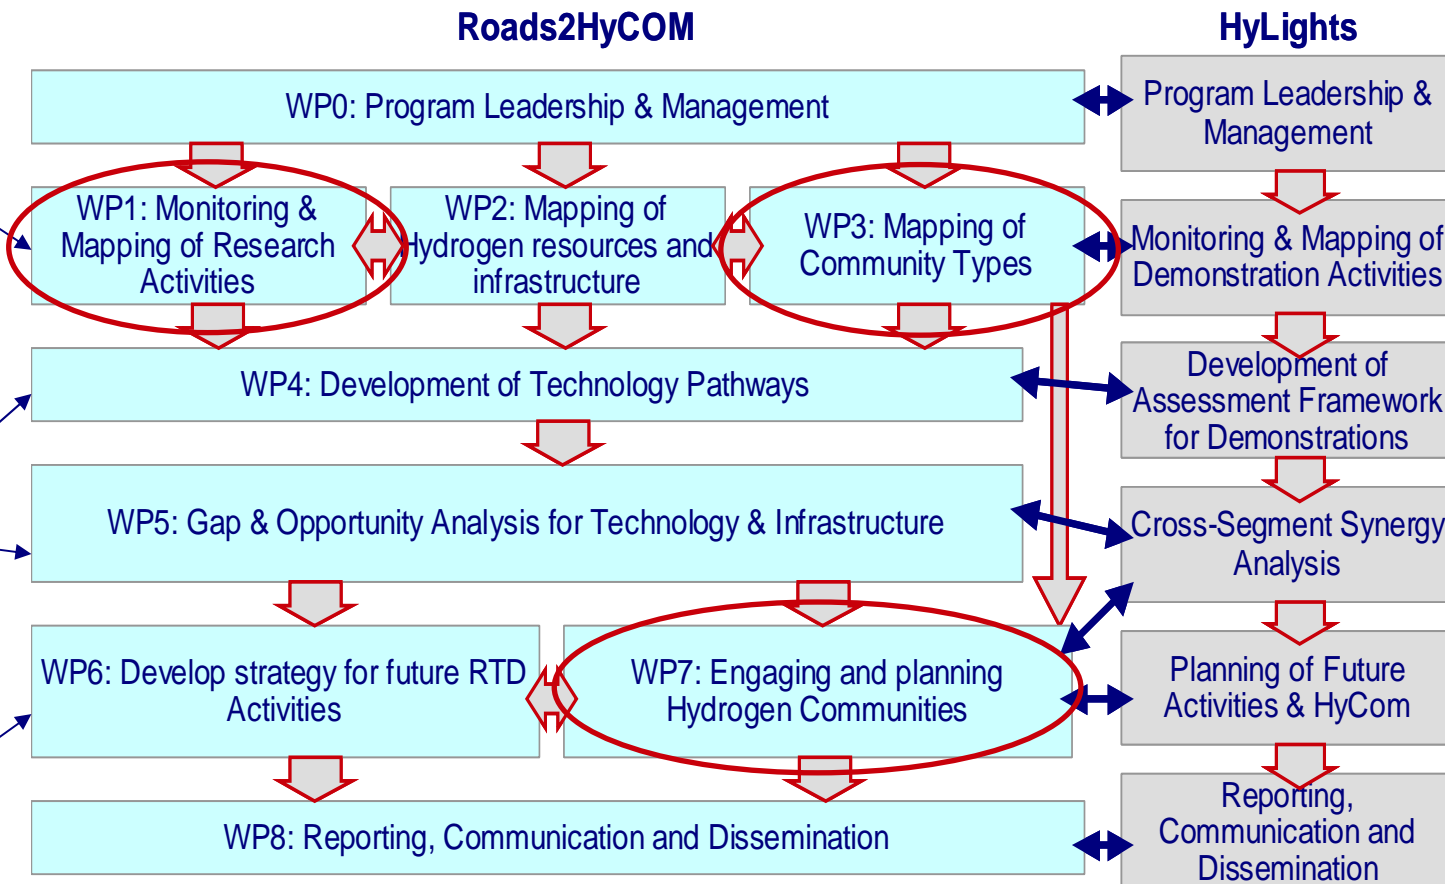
Roads2HyCOM

HyLights

WP0: Program Leadership & Management

Program Leadership & Management

WP1: Monitoring & Mapping of Research Activities

WP2: Mapping of Hydrogen resources and infrastructure

WP3: Mapping of Community Types

Monitoring & Mapping of Demonstration Activities

WP4: Development of Technology Pathways

Development of Assessment Framework for Demonstrations

WP5: Gap & Opportunity Analysis for Technology & Infrastructure

Cross-Segment Synergy Analysis

WP6: Develop strategy for future RTD Activities

WP7: Engaging and planning Hydrogen Communities

Planning of Future Activities & HyCom

WP8: Reporting, Communication and Dissemination

Reporting, Communication and Dissemination